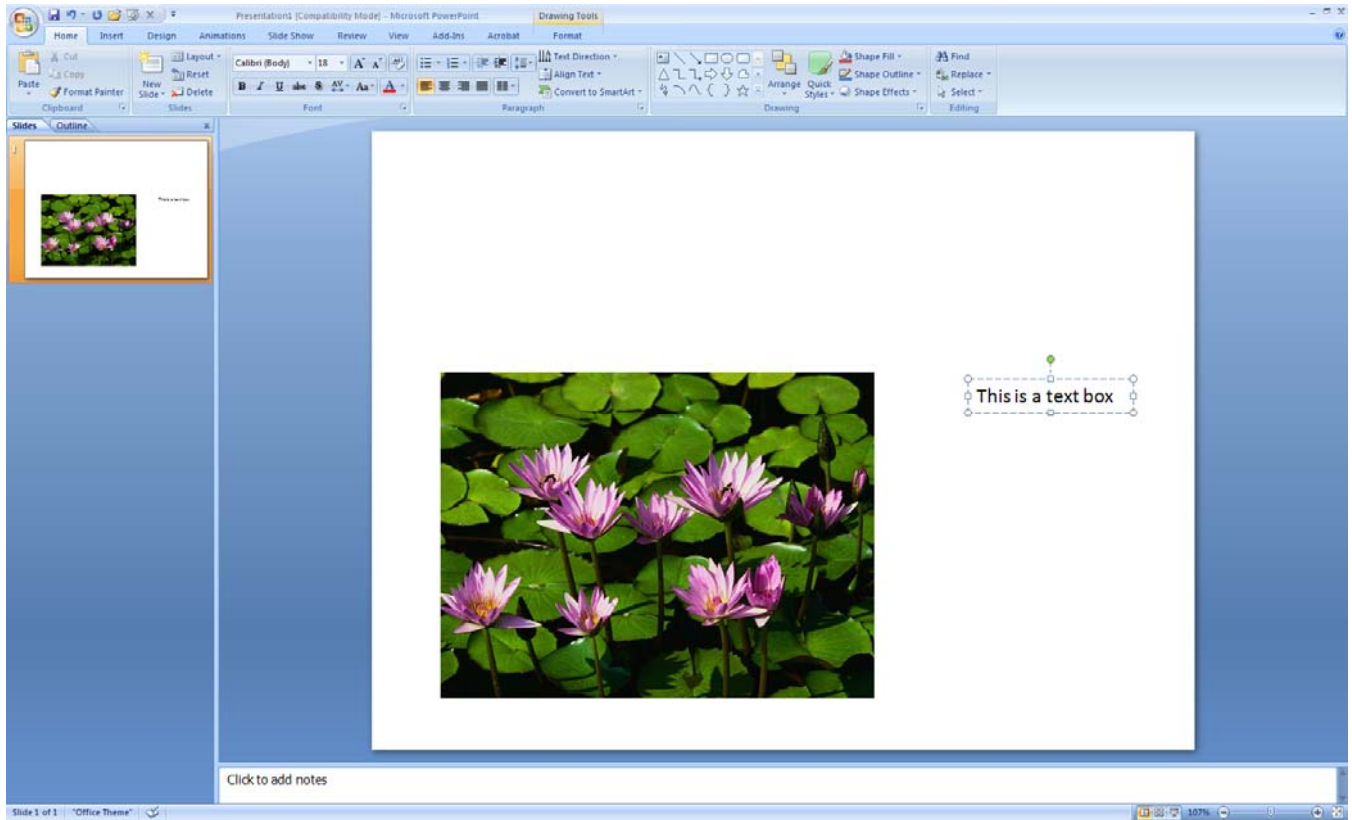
Presentation1 [Compatibility Mode] - Microsoft PowerPoint

Drawing Tools

Home Insert Design Animations Slide Show Review View Add-Ins Acrobat Format

Paste
Cut
Copy
Format Painter
Clipboard

New Slide
Layout
Reset
Delete
Slides

Calibri (Body) 18
B I U abe S AV Aa A
Font

Text Direction
Align Text
Convert to SmartArt
Paragraph

Arrange Quick Styles
Shape Fill
Shape Outline
Shape Effects
Drawing

Find
Replace
Select
Editing

Slides Outline

1

This is a text box

This is a text box

Click to add notes

Slide 1 of 1 "Office Theme" 107%